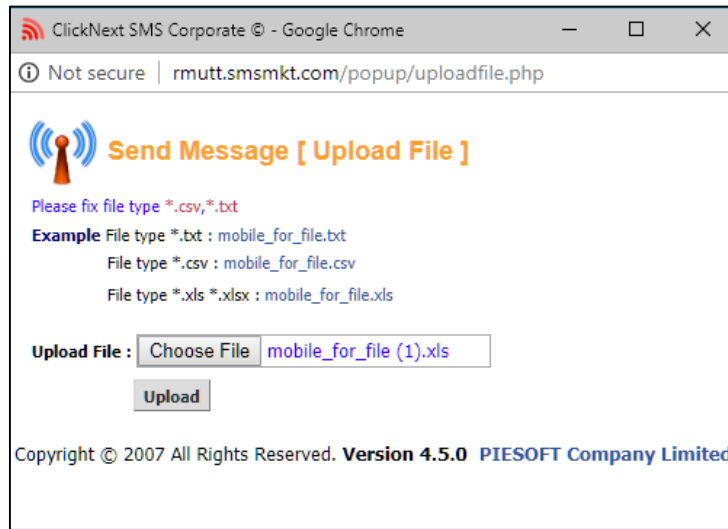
ClickNext SMS Corporate © - Google Chrome

Not secure | rmutt.smsmkt.com/popup/uploadfile.php

Send Message [ Upload File ]

Please fix file type *.csv,*.txt

Example File type *.txt : mobile_for_file.txt
File type *.csv : mobile_for_file.csv
File type *.xls *.xlsx : mobile_for_file.xls

Upload File : Choose File mobile_for_file (1).xls

Upload

Copyright © 2007 All Rights Reserved. Version 4.5.0 PIESOFT Company Limite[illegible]